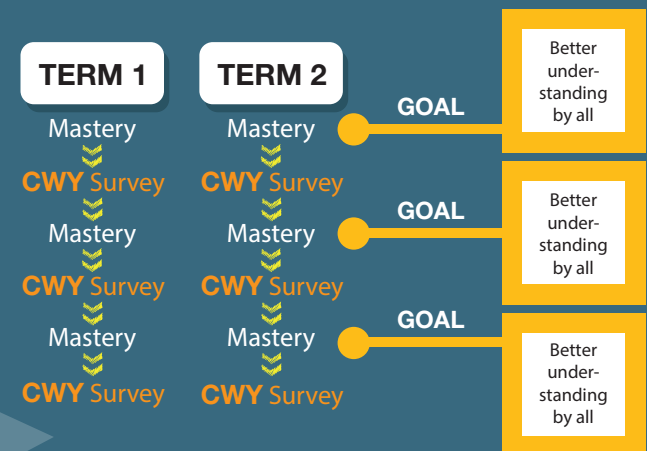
TERM 1

Mastery

CWY Survey

Mastery

CWY Survey

Mastery

CWY Survey

TERM 2

Mastery

CWY Survey

Mastery

CWY Survey

Mastery

CWY Survey

GOAL

Better understanding by all

GOAL

Better understanding by all

GOAL

Better understanding by all